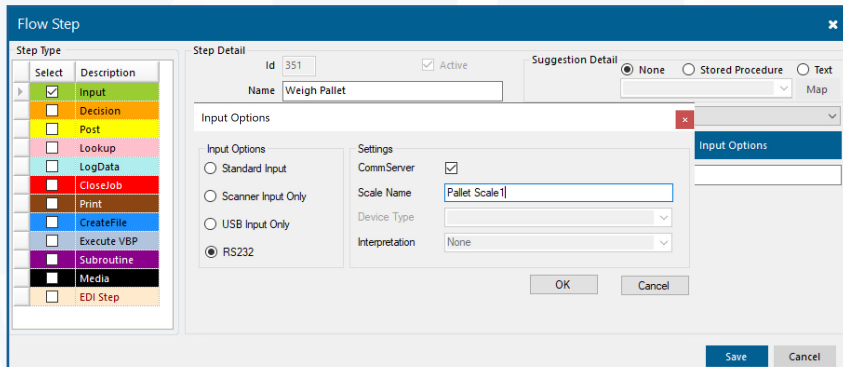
Flow Step

Step Type

| Select | Description |
|---|---|
| ☑ | Input |
| ☐ | Decision |
| ☐ | Post |
| ☐ | Lookup |
| ☐ | LogData |
| ☐ | CloseJob |
| ☐ | Print |
| ☐ | CreateFile |
| ☐ | Execute VBP |
| ☐ | Subroutine |
| ☐ | Media |
| ☐ | EDI Step |

Step Detail

Id 351

Active

Name Weigh Pallet

Suggestion Detail

None Stored Procedure Text

Map

Input Options

Input Options

Input Options

Standard Input

Scanner Input Only

USB Input Only

RS232

Settings

CommServer

Scale Name Pallet Scale1

Device Type

Interpretation None

OK Cancel

Save Cancel